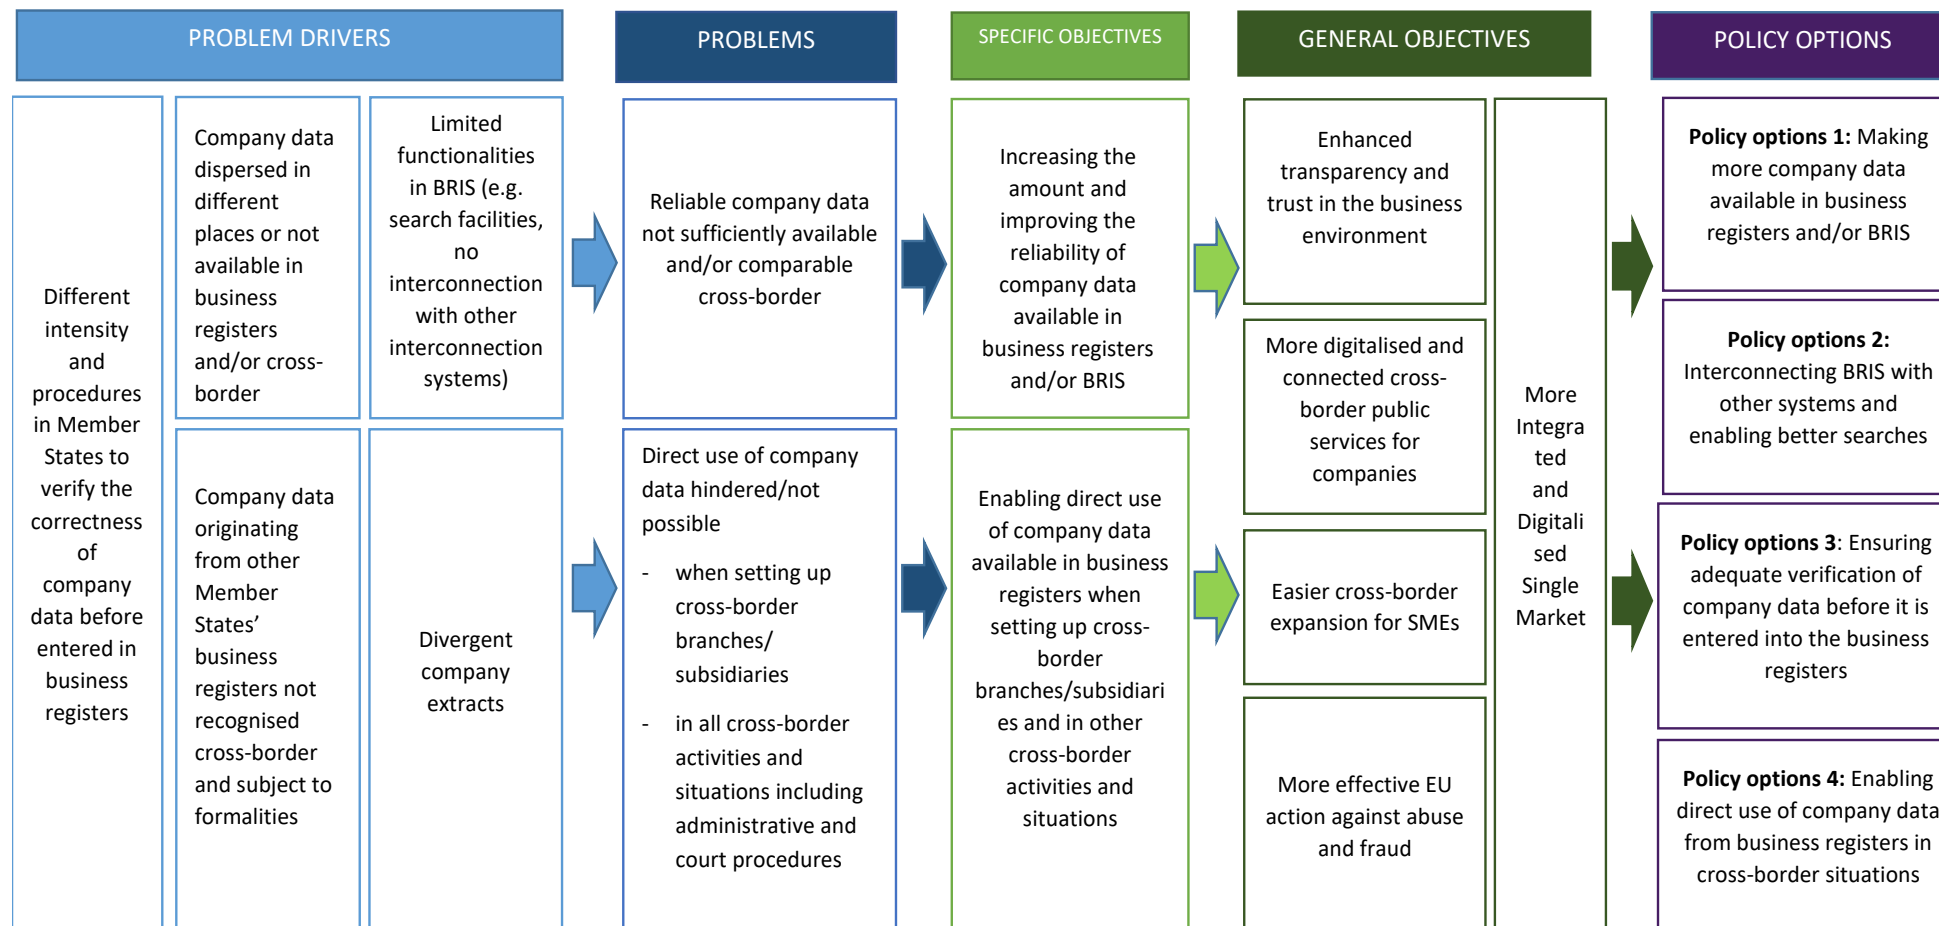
PROBLEM DRIVERS

PROBLEMS

SPECIFIC OBJECTIVES

GENERAL OBJECTIVES

POLICY OPTIONS

Different intensity and procedures in Member States to verify the correctness of company data before entered in business registers

Company data dispersed in different places or not available in business registers and/or cross-border

Limited functionalities in BRIS (e.g. search facilities, no interconnection with other interconnection systems)

Company data originating from other Member States' business registers not recognised cross-border and subject to formalities

Divergent company extracts

Reliable company data not sufficiently available and/or comparable cross-border

Direct use of company data hindered/not possible

- when setting up cross-border branches/ subsidiaries

- in all cross-border activities and situations including administrative and court procedures

Increasing the amount and improving the reliability of company data available in business registers and/or BRIS

Enabling direct use of company data available in business registers when setting up cross-border branches/subsidiaries and in other cross-border activities and situations

Enhanced transparency and trust in the business environment

More digitalised and connected cross-border public services for companies

Easier cross-border expansion for SMEs

More effective EU action against abuse and fraud

More Integrated and Digitalised Single Market

**Policy options 1:** Making more company data available in business registers and/or BRIS

**Policy options 2:** Interconnecting BRIS with other systems and enabling better searches

**Policy options 3**: Ensuring adequate verification of company data before it is entered into the business registers

**Policy options 4:** Enabling direct use of company data from business registers in cross-border situations